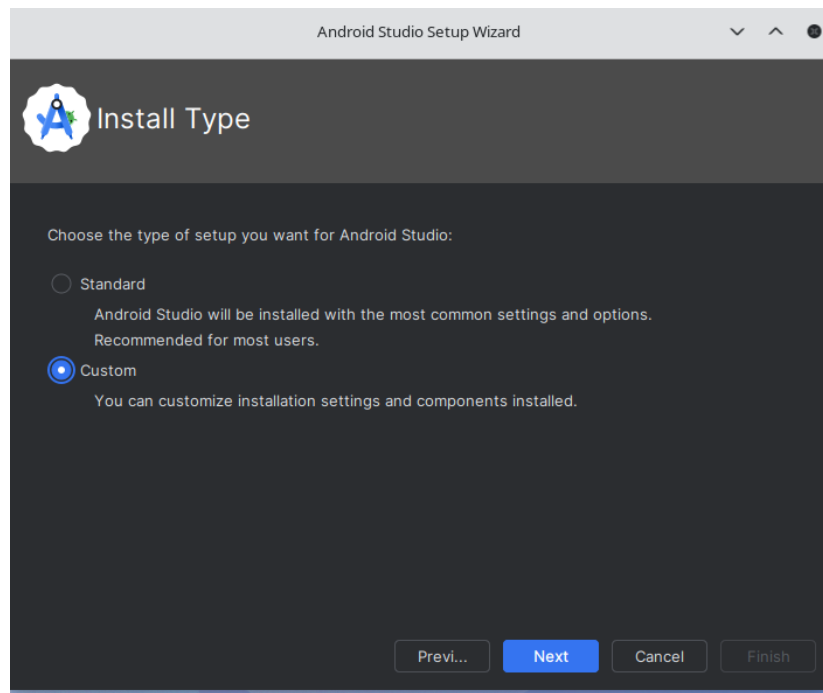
Android Studio Setup Wizard

Install Type

Choose the type of setup you want for Android Studio:

Standard

Android Studio will be installed with the most common settings and options.
Recommended for most users.

Custom

You can customize installation settings and components installed.

Previ...
Next
Cancel
Finish